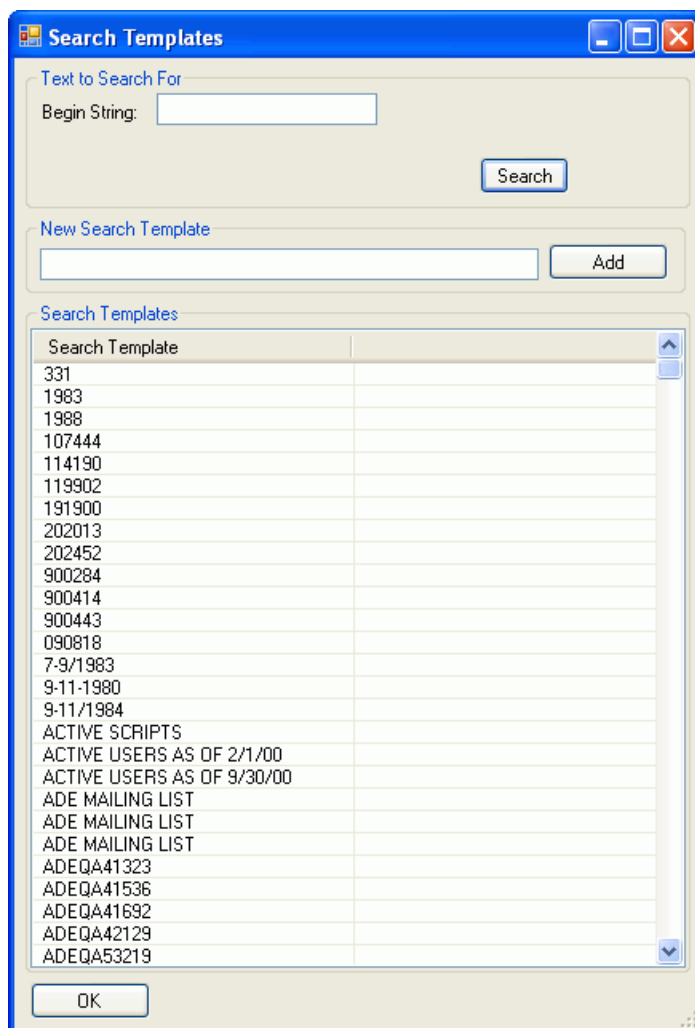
Search Templates

Text to Search For

Begin String:

Search

New Search Template

Add

Search Templates

| Search Template | |
|---|---|
| 331 | |
| 1983 | |
| 1988 | |
| 107444 | |
| 114190 | |
| 119902 | |
| 191900 | |
| 202013 | |
| 202452 | |
| 900284 | |
| 900414 | |
| 900443 | |
| 090818 | |
| 7-9/1983 | |
| 9-11-1980 | |
| 9-11/1984 | |
| ACTIVE SCRIPTS | |
| ACTIVE USERS AS OF 2/1/00 | |
| ACTIVE USERS AS OF 9/30/00 | |
| ADE MAILING LIST | |
| ADE MAILING LIST | |
| ADE MAILING LIST | |
| ADEQA41323 | |
| ADEQA41536 | |
| ADEQA41692 | |
| ADEQA42129 | |
| ADEQA53219 | |

OK